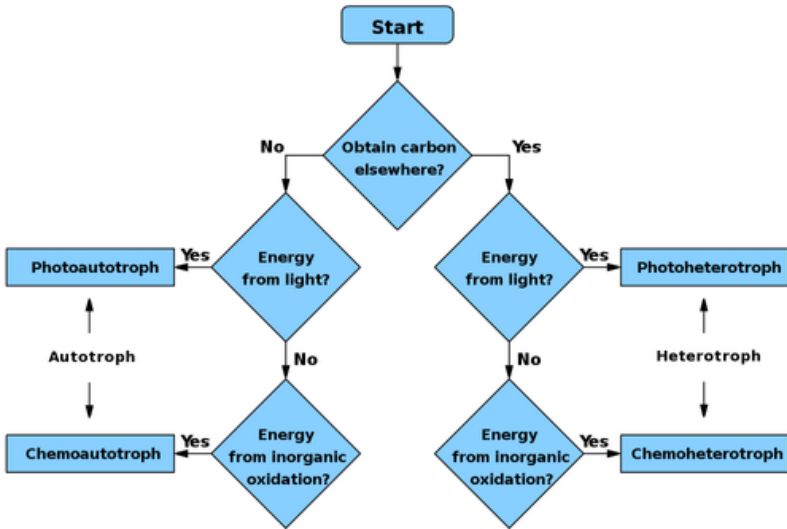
Start

Obtain carbon elsewhere?

No

Yes

Energy from light?

Energy from light?

Yes

Yes

Photoautotroph

Photoheterotroph

No

No

Autotroph

Heterotroph

Energy from inorganic oxidation?

Energy from inorganic oxidation?

Yes

Yes

Chemoautotroph

Chemoheterotroph